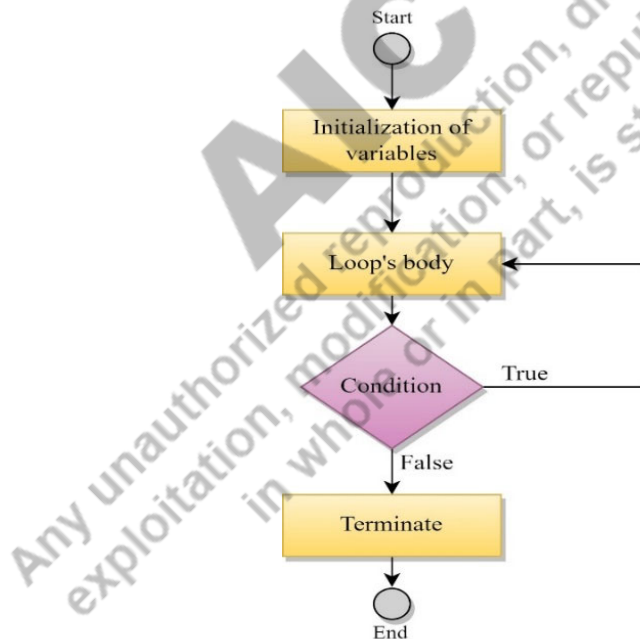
Start

Initialization of variables

Loop's body

Condition

True

False

Terminate

End

AIC

Any unauthorized reproduction, distribution, or republication, modification, or exploitation, in whole or in part, is st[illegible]